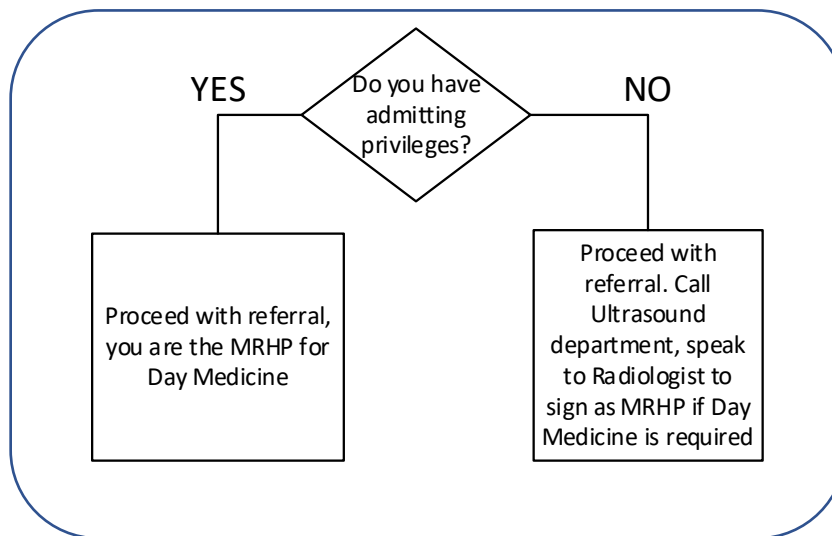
Do you have admitting privileges?

YES

NO

Proceed with referral, you are the MRHP for Day Medicine

Proceed with referral. Call Ultrasound department, speak to Radiologist to sign as MRHP if Day Medicine is required